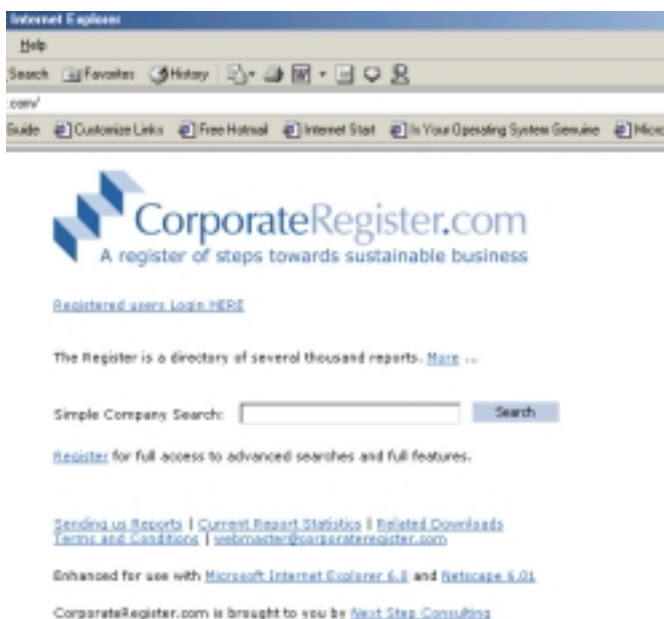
Internet Explorer
Help
Search Favorites History
.com/
Guide Customize Links Free Hotmail Internet Start Is Your Operating System Genuine Micro

CorporateRegister.com
A register of steps towards sustainable business

Registered users Login HERE

The Register is a directory of several thousand reports. More ...

Simple Company Search: Search

Register for full access to advanced searches and full features.

Sending us Reports | Current Report Statistics | Related Downloads
Terms and Conditions | webmaster@corporateregister.com

Enhanced for use with Microsoft Internet Explorer 6.0 and Netscape 6.01

CorporateRegister.com is brought to you by Next Step Consulting